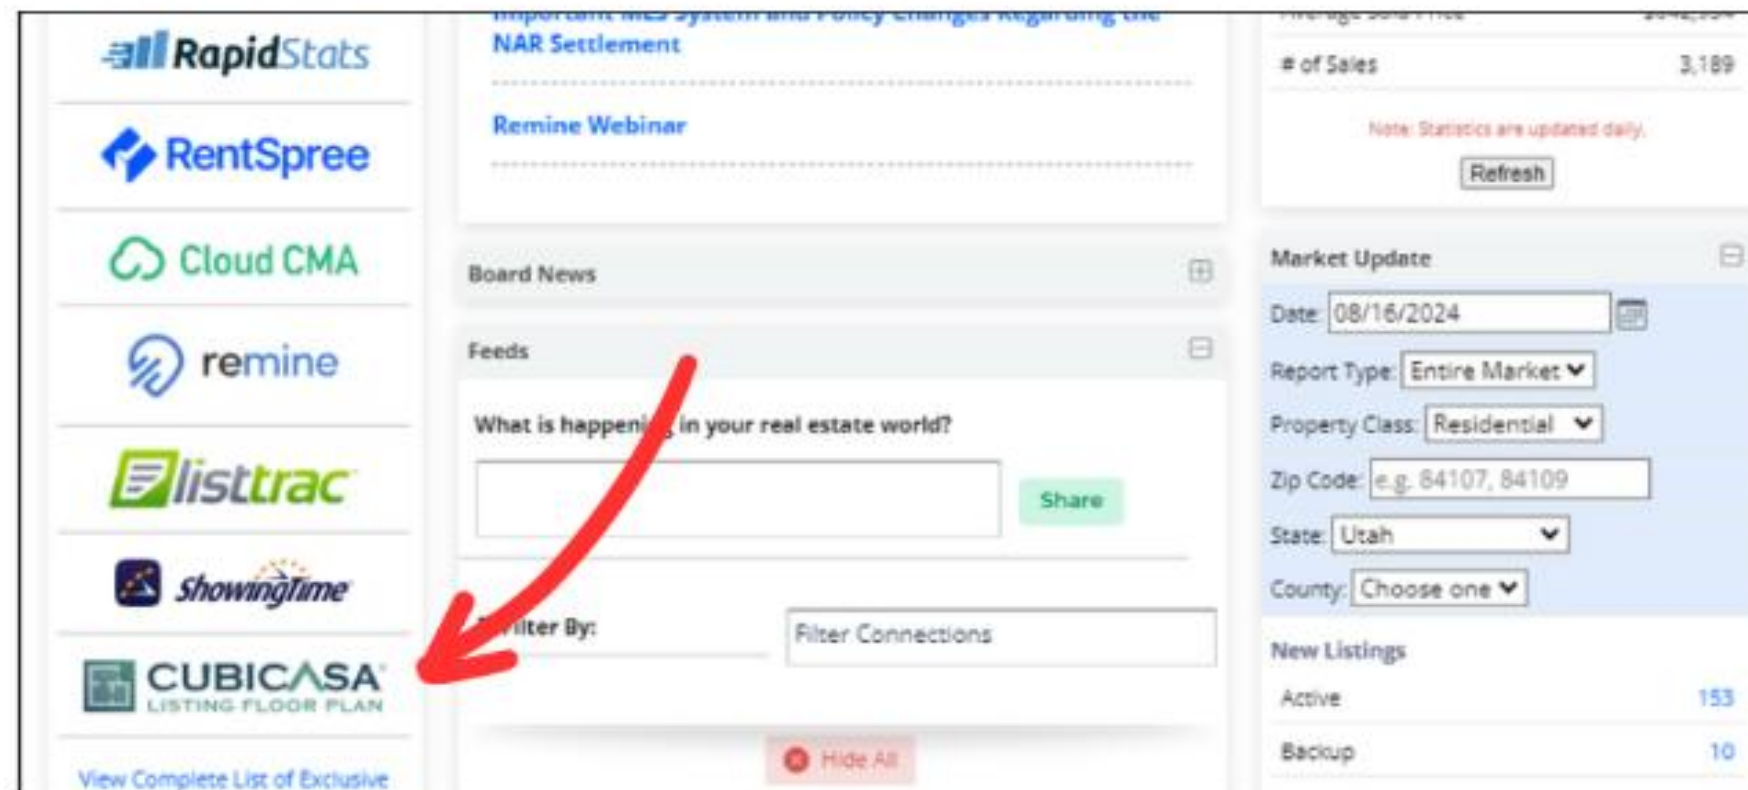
RapidStats

RentSpree

Cloud CMA

remine

listtrac

ShowingTime

CUBICASA
LISTING FLOOR PLAN

View Complete List of Exclusive

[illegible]
NAR Settlement

Remine Webinar

Board News

Feeds

What is happeni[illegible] in your real estate world?

Share

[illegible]ilter By:

Filter Connections

Hide All

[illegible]

# of Sales 3,189

Note: Statistics are updated daily.

Refresh

Market Update

Date: 08/16/2024

Report Type: Entire Market

Property Class: Residential

Zip Code: e.g. 84107, 84109

State: Utah

County: Choose one

New Listings

Active 153

Backup 10